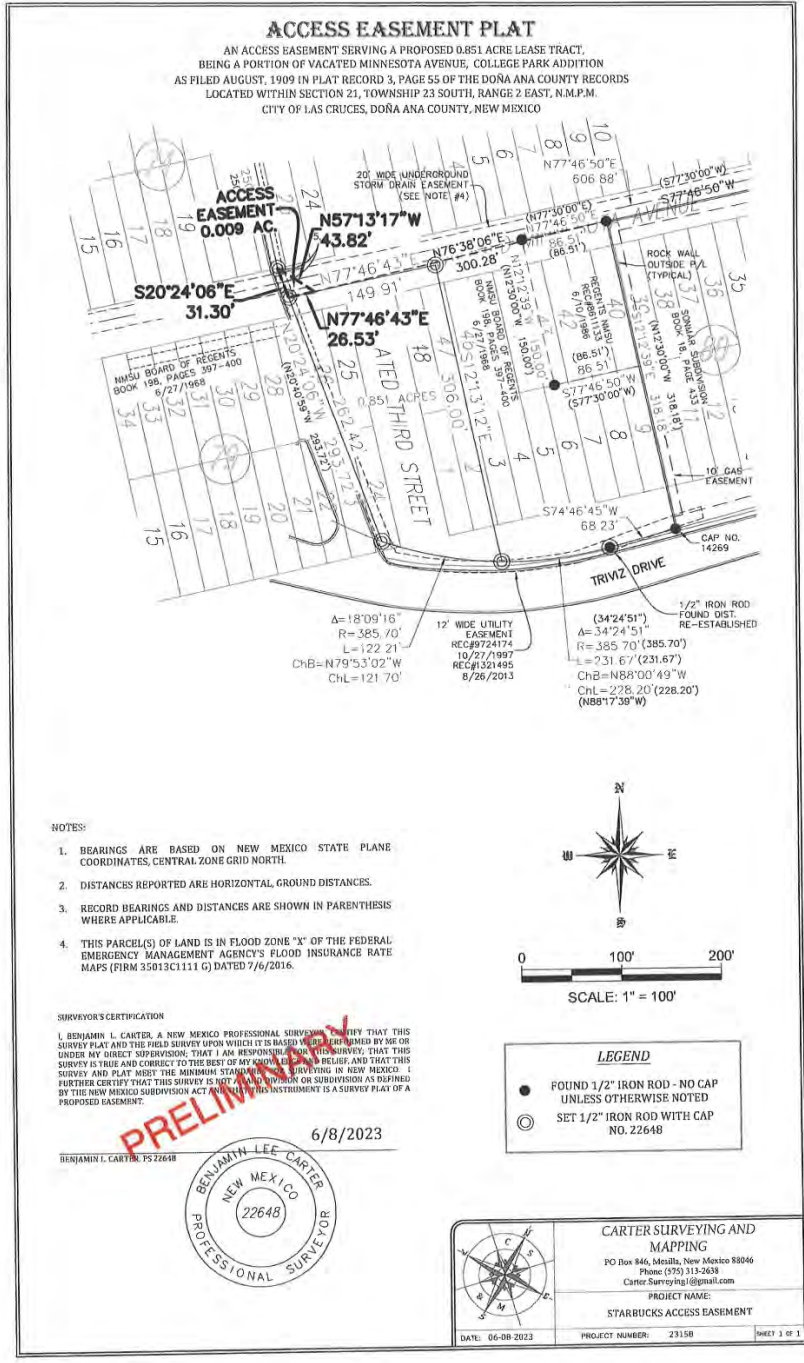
ACCESS EASEMENT PLAT

AN ACCESS EASEMENT SERVING A PROPOSED 0.851 ACRE LEASE TRACT, BEING A PORTION OF VACATED MINNESOTA AVENUE, COLLEGE PARK ADDITION AS FILED AUGUST, 1909 IN PLAT RECORD 3, PAGE 55 OF THE DOÑA ANA COUNTY RECORDS LOCATED WITHIN SECTION 21, TOWNSHIP 23 SOUTH, RANGE 2 EAST, N.M.P.M. CITY OF LAS CRUCES, DOÑA ANA COUNTY, NEW MEXICO

ACCESS EASEMENT 0.009 AC.

N57°13'17"W 43.82'

S20°24'06"E 31.30'

N77°46'43"E 26.53'

20' WIDE UNDERGROUND STORM DRAIN EASEMENT (SEE NOTE #4)

N77°46'50"E 606.88'

(S77°30'00"W)

S77°46'50"W

(N77°30'00"E)

N77°46'50"E

86.51'

(86.51')

AVENUE

N76°38'06"E 300.28'

N77°46'43"E

149.91'

ROCK WALL OUTSIDE P/L (TYPICAL)

REGENTS NMSU REC#8611133 6/10/1986

SONAR SUBDIVISION BOOK 18, PAGE 433

NMSU BOARD OF REGENTS BOOK 198, PAGES 397-400 6/27/1968

N12°12'39"W 150.00'

(N12°30'00"W) (150.00')

(86.51') 86.51'

S77°46'50"W (S77°30'00"W)

S12°12'39"E

(N12°30'00"W)

318.18'

318.18'

NMSU BOARD OF REGENTS BOOK 198, PAGES 397-400 6/27/1968

N20°24'06"W (N20°40'59"W)

293.72'

262.42'

293.72'

0.851 ACRES

S12°13'12"E 306.00'

ATED THIRD STREET

10' GAS EASEMENT

S74°46'45"W 68.23'

CAP NO. 14269

TRIVIZ DRIVE

1/2" IRON ROD FOUND DIST. RE-ESTABLISHED

Δ=18°09'16"
R=385.70'
L=122.21'
ChB=N79°53'02"W
ChL=121.70'

12' WIDE UTILITY EASEMENT REC#9724174 10/27/1997 REC#1321495 8/26/2013

(34°24'51")
Δ=34°24'51"
R=385.70'(385.70')
L=231.67'(231.67')
ChB=N88°00'49"W
ChL=228.20'(228.20')
(N88°17'39"W)

15 16 17 18 19 24 25 5 6 7 8 9 10 40 41 42 35 36 37 38 39 12 11 34 33 32 31 30 29 28 25 24 22 21 20 19 18 17 16 15 48 47 1 2 3 4 5 6 7 8 9

NOTES:

1. BEARINGS ARE BASED ON NEW MEXICO STATE PLANE COORDINATES, CENTRAL ZONE GRID NORTH.

2. DISTANCES REPORTED ARE HORIZONTAL, GROUND DISTANCES.

3. RECORD BEARINGS AND DISTANCES ARE SHOWN IN PARENTHESIS WHERE APPLICABLE.

4. THIS PARCEL(S) OF LAND IS IN FLOOD ZONE "X" OF THE FEDERAL EMERGENCY MANAGEMENT AGENCY'S FLOOD INSURANCE RATE MAPS (FIRM 35013C1111 G) DATED 7/6/2016.

N
W E
S

0 100' 200'

SCALE: 1" = 100'

SURVEYOR'S CERTIFICATION

I, BENJAMIN L. CARTER, A NEW MEXICO PROFESSIONAL SURVEYOR, CERTIFY THAT THIS SURVEY PLAT AND THE FIELD SURVEY UPON WHICH IT IS BASED WERE PERFORMED BY ME OR UNDER MY DIRECT SUPERVISION; THAT I AM RESPONSIBLE FOR THIS SURVEY; THAT THIS SURVEY IS TRUE AND CORRECT TO THE BEST OF MY KNOWLEDGE AND BELIEF, AND THAT THIS SURVEY AND PLAT MEET THE MINIMUM STANDARDS FOR SURVEYING IN NEW MEXICO. I FURTHER CERTIFY THAT THIS SURVEY IS NOT A LAND DIVISION OR SUBDIVISION AS DEFINED BY THE NEW MEXICO SUBDIVISION ACT AND THAT THIS INSTRUMENT IS A SURVEY PLAT OF A PROPOSED EASEMENT.

PRELIMINARY

6/8/2023

BENJAMIN L. CARTER, PS 22648

BENJAMIN LEE CARTER NEW MEXICO 22648 PROFESSIONAL SURVEYOR

LEGEND

FOUND 1/2" IRON ROD - NO CAP UNLESS OTHERWISE NOTED

SET 1/2" IRON ROD WITH CAP NO. 22648

CARTER SURVEYING AND MAPPING
PO Box 846, Mesilla, New Mexico 88046
Phone (575) 313-2638
Carter.Surveying1@gmail.com

PROJECT NAME:
STARBUCKS ACCESS EASEMENT

DATE: 06-08-2023
PROJECT NUMBER: 23158
SHEET 1 OF 1